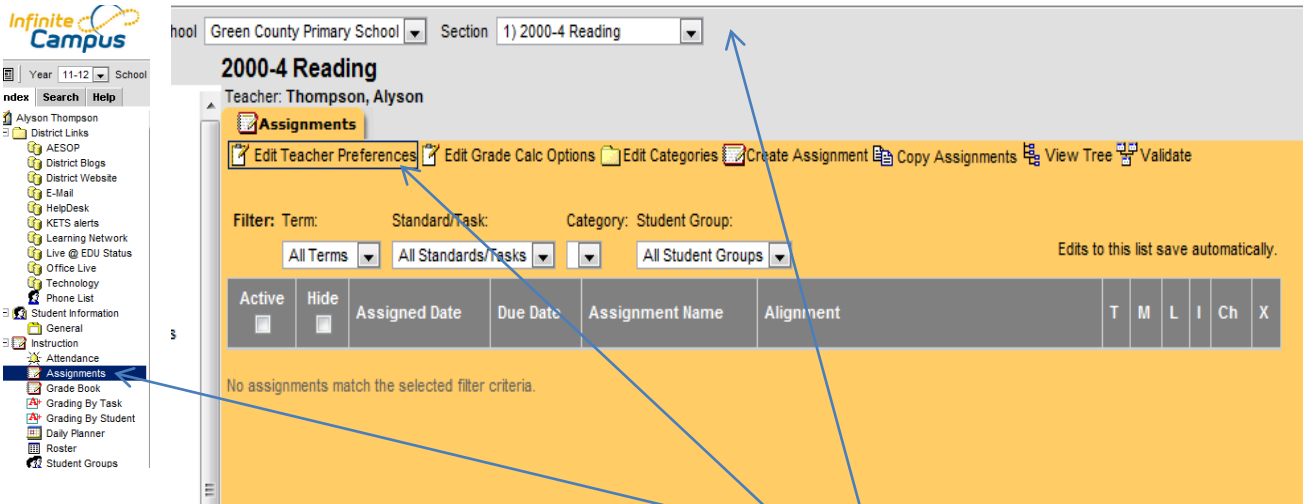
Infinite Campus

Year 11-12 School

ndex Search Help

Alyson Thompson
District Links
AESOP
District Blogs
District Website
E-Mail
HelpDesk
KETS alerts
Learning Network
Live @ EDU Status
Office Live
Technology
Phone List
Student Information
General
Instruction
Attendance
Assignments
Grade Book
Grading By Task
Grading By Student
Daily Planner
Roster
Student Groups

s

chool Green County Primary School Section 1) 2000-4 Reading

2000-4 Reading

Teacher: Thompson, Alyson

Assignments

Edit Teacher Preferences Edit Grade Calc Options Edit Categories Create Assignment Copy Assignments View Tree Validate

Filter: Term: Standard/Task: Category: Student Group:

All Terms All Standards/Tasks All Student Groups

Edits to this list save automatically.

| Active | Hide | Assigned Date | Due Date | Assignment Name | Alignment | T | M | L | I | Ch | X |
|---|---|---|---|---|---|---|---|---|---|---|---|

No assignments match the selected filter criteria.